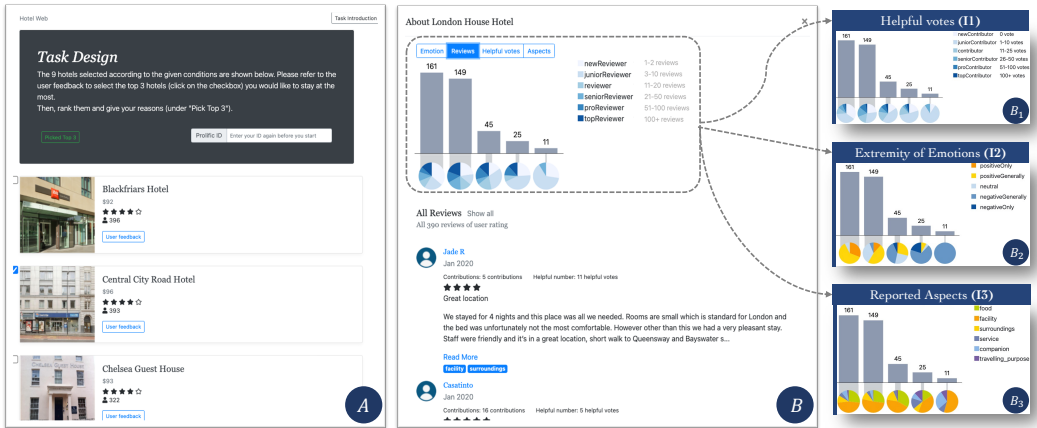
Hotel Web

Task Introduction

Task Design

The 9 hotels selected according to the given conditions are shown below. Please refer to the user feedback to select the top 3 hotels (click on the checkbox) you would like to stay at the most.

Then, rank them and give your reasons (under "Pick Top 3").

Picked Top 3

Prolific ID Enter your ID again before you start

Blackfriars Hotel
$92
★★★★☆
396
User feedback

Central City Road Hotel
$96
★★★★☆
393
User feedback

Chelsea Guest House
$93
★★★★☆
322
User feedback

A

About London House Hotel

Emotion Reviews Helpful votes Aspects

161 149 45 25 11

newReviewer 1-2 reviews
juniorReviewer 3-10 reviews
reviewer 11-20 reviews
seniorReviewer 21-50 reviews
proReviewer 51-100 reviews
topReviewer 100+ reviews

All Reviews Show all
All 390 reviews of user rating

Jade R
Jan 2020
Contributions: 5 contributions Helpful number: 11 helpful votes
★★★★
Great location

We stayed for 4 nights and this place was all we needed. Rooms are small which is standard for London and the bed was unfortunately not the most comfortable. However other than this we had a very pleasant stay. Staff were friendly and it's in a great location, short walk to Queensway and Bayswater s...

Read More
facility surroundings

Casatinto
Jan 2020
Contributions: 16 contributions Helpful number: 5 helpful votes

B

Helpful votes (I1)

161 149 45 25 11

newContributor 0 vote
juniorContributor 1-10 votes
contributor 11-25 votes
seniorContributor 26-50 votes
proContributor 51-100 votes
topContributor 100+ votes

$B_1$

Extremity of Emotions (I2)

161 149 45 25 11

positiveOnly
positiveGenerally
neutral
negativeGenerally
negativeOnly

$B_2$

Reported Aspects (I3)

161 149 45 25 11

food
facility
surroundings
service
companion
travelling_purpose

$B_3$